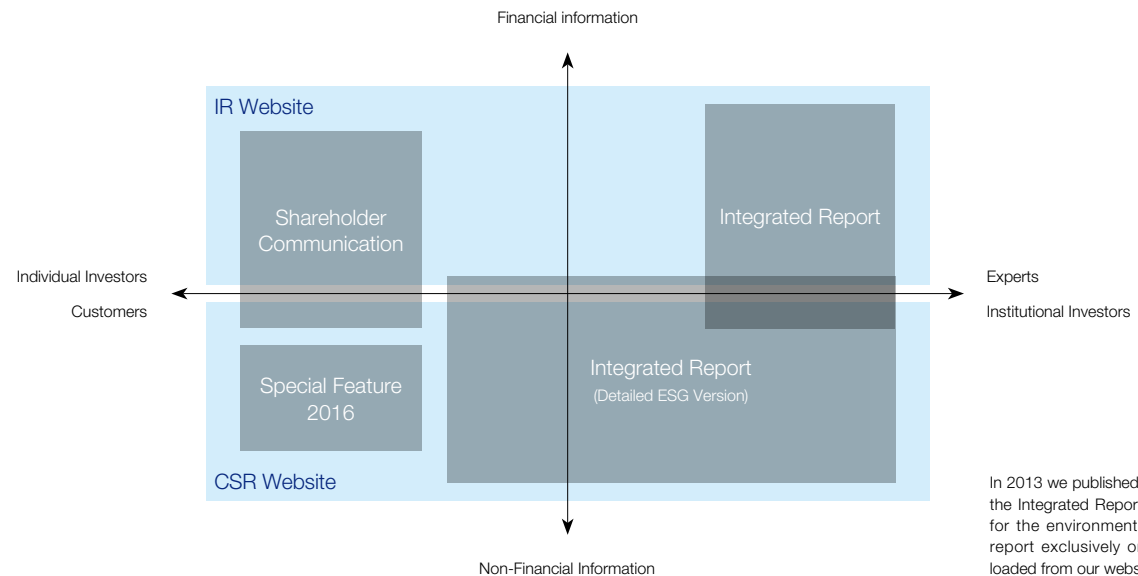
Financial information

IR Website

Shareholder Communication

Integrated Report

Individual Investors

Customers

Experts

Institutional Investors

Special Feature 2016

Integrated Report
(Detailed ESG Version)

CSR Website

Non-Financial Information

In 2013 we published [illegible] the Integrated Repor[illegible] for the environment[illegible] report exclusively o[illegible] loaded from our webs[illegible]